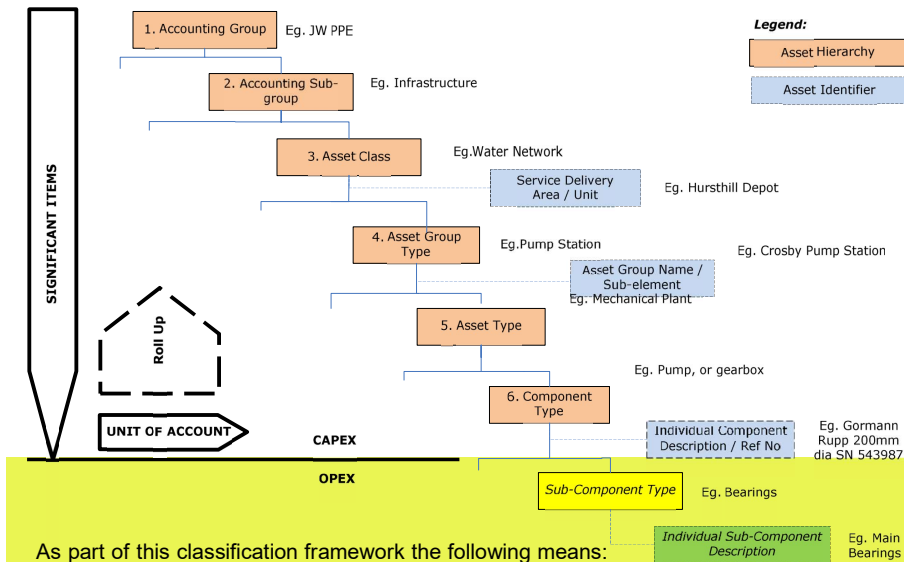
SIGNIFICANT ITEMS

1. Accounting Group
Eg. JW PPE

Legend:
Asset Hierarchy
Asset Identifier

2. Accounting Sub-group
Eg. Infrastructure

3. Asset Class
Eg.Water Network

Service Delivery Area / Unit
Eg. Hursthill Depot

4. Asset Group Type
Eg.Pump Station

Eg. Crosby Pump Station
Asset Group Name / Sub-element
Eg. Mechanical Plant

Roll Up

5. Asset Type

Eg. Pump, or gearbox

6. Component Type

Individual Component Description / Ref No
Eg. Gormann Rupp 200mm dia SN 543987

UNIT OF ACCOUNT
CAPEX
OPEX

Sub-Component Type
Eg. Bearings

Individual Sub-Component Description
Eg. Main Bearings

As part of this classification framework the following means: